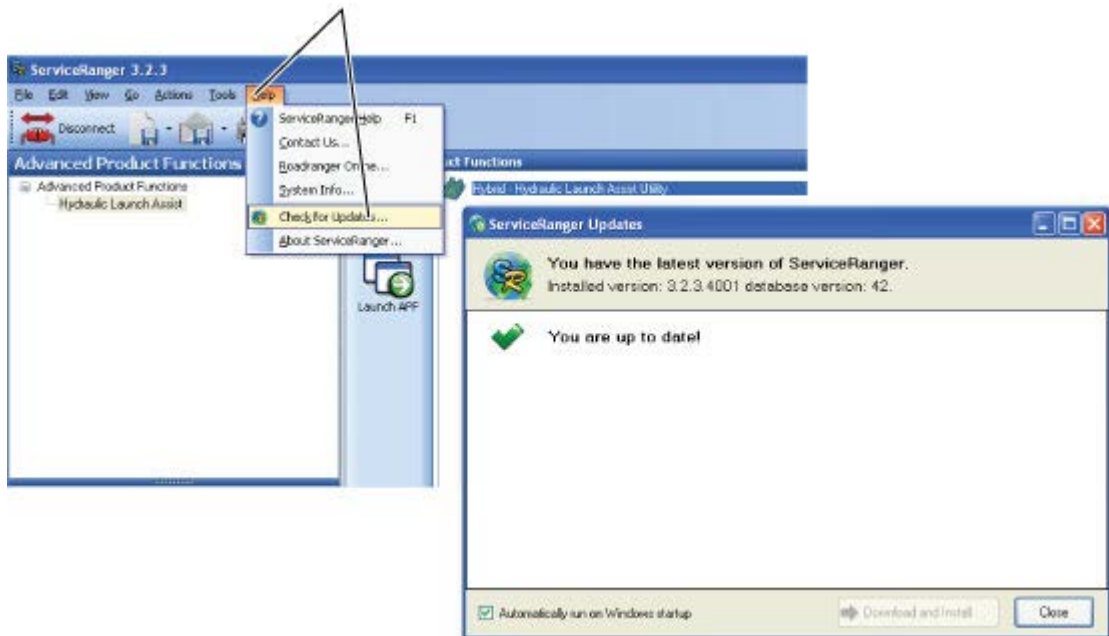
ServiceRanger 3.2.3

File Edit View Go Actions Tools Help

Disconnect

Advanced Product Functions

Advanced Product Functions
Hydraulic Launch Assist

ServiceRanger Help F1
Contact Us...
Roadranger Online...
System Info...
Check for Updates...
About ServiceRanger...

ct Functions

Hybrid - Hydraulic Launch Assist Utility

Launch APF

ServiceRanger Updates

You have the latest version of ServiceRanger.
Installed version: 3.2.3.4001 database version: 42.

You are up to date!

Automatically run on Windows startup

Download and Install

Close